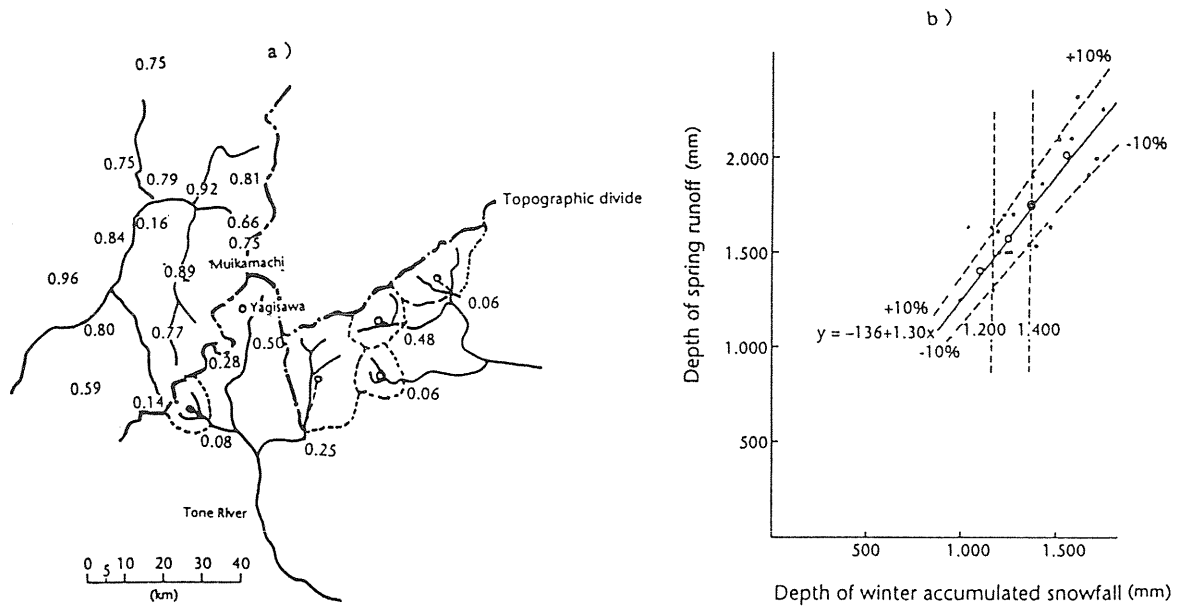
a )

0.75

0.75
0.79
0.92
0.81
0.16
0.66
0.75
0.84
0.89
0.96
Muikamachi
Yagisawa
0.80
0.77
0.50
0.28
0.59
0.14
0.08
0.25
0.48
0.06
0.06
Topographic divide
Tone River

0 5 10 20 30 40
(km)

b )

+10%
-10%
+10%
y = −136+1.30x
-10%
1.200
1.400

Depth of spring runoff (mm)

2.000
1.500
1.000
500

500
1.000
1.500

Depth of winter accumulated snowfall (mm)